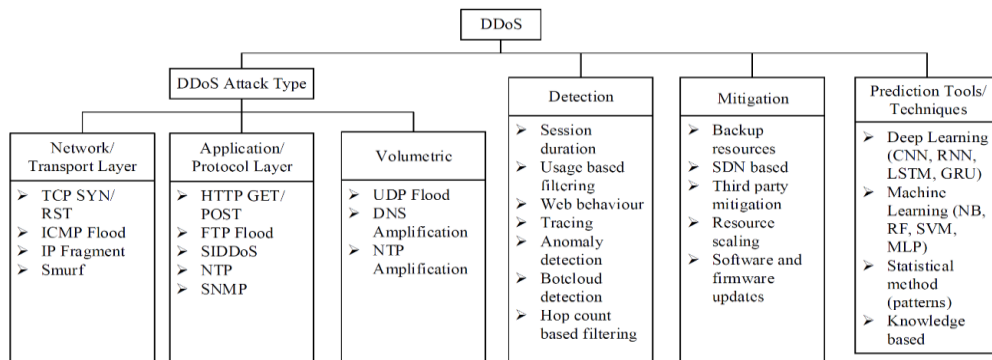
DDoS

DDoS Attack Type

Network/ Transport Layer
➢ TCP SYN/ RST
➢ ICMP Flood
➢ IP Fragment
➢ Smurf

Application/ Protocol Layer
➢ HTTP GET/ POST
➢ FTP Flood
➢ SIDDoS
➢ NTP
➢ SNMP

Volumetric
➢ UDP Flood
➢ DNS Amplification
➢ NTP Amplification

Detection
➢ Session duration
➢ Usage based filtering
➢ Web behaviour
➢ Tracing
➢ Anomaly detection
➢ Botcloud detection
➢ Hop count based filtering

Mitigation
➢ Backup resources
➢ SDN based
➢ Third party mitigation
➢ Resource scaling
➢ Software and firmware updates

Prediction Tools/ Techniques
➢ Deep Learning (CNN, RNN, LSTM, GRU)
➢ Machine Learning (NB, RF, SVM, MLP)
➢ Statistical method (patterns)
➢ Knowledge based